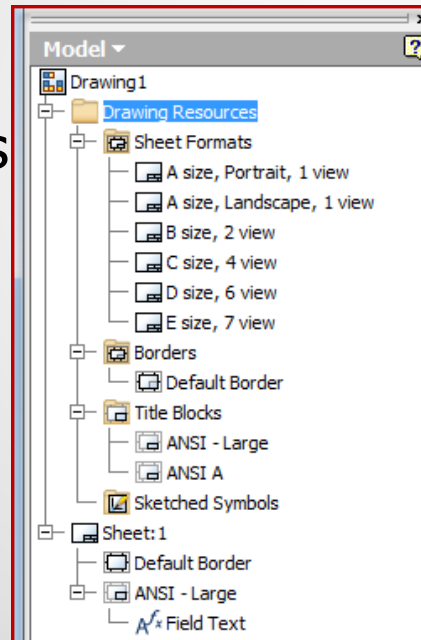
Model ▾

Drawing1
Drawing Resources
Sheet Formats
A size, Portrait, 1 view
A size, Landscape, 1 view
B size, 2 view
C size, 4 view
D size, 6 view
E size, 7 view
Borders
Default Border
Title Blocks
ANSI - Large
ANSI A
Sketched Symbols
Sheet:1
Default Border
ANSI - Large
Field Text